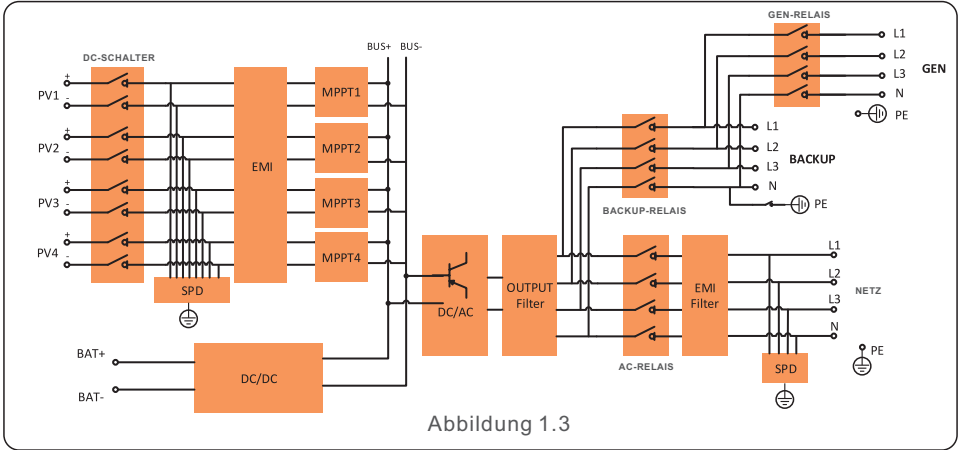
DC-SCHALTER

BUS+ BUS-

GEN-RELAIS

L1
L2
L3
N
PE

GEN

+
PV1
-
+
PV2
-
+
PV3
-
+
PV4
-

EMI

MPPT1
MPPT2
MPPT3
MPPT4

SPD

L1
L2
L3
N

BACKUP

PE

BACKUP-RELAIS

DC/AC

OUTPUT Filter

EMI Filter

L1
L2
L3
N

NETZ

PE

AC-RELAIS

SPD

BAT+

BAT-

DC/DC

Abbildung 1.3